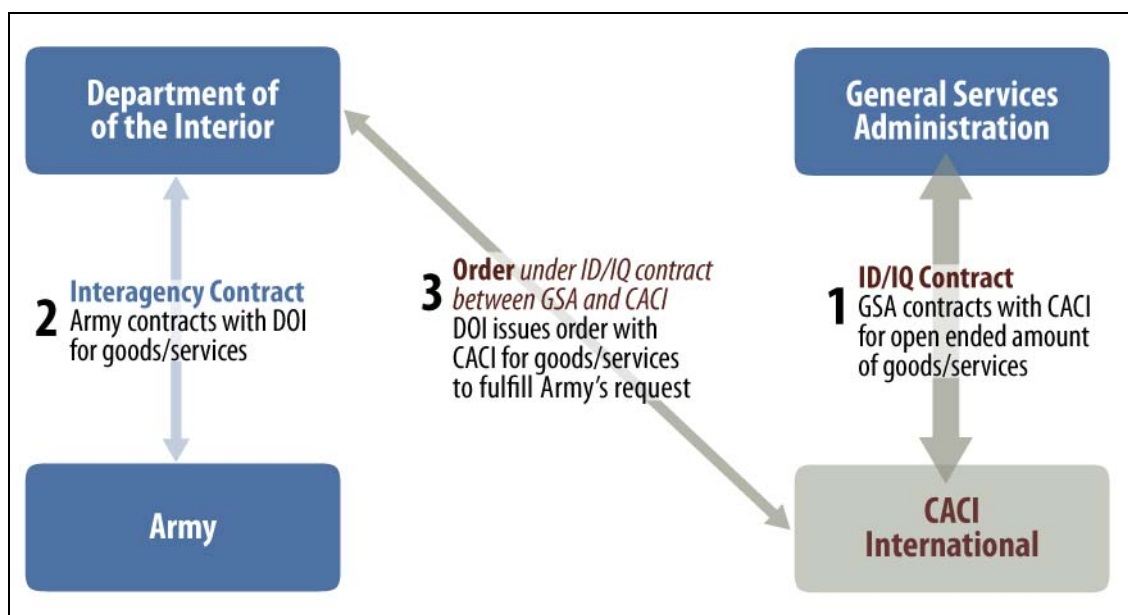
Department of the Interior

General Services Administration

2 Interagency Contract
Army contracts with DOI for goods/services

3 Order under ID/IQ contract between GSA and CACI
DOI issues order with CACI for goods/services to fulfill Army's request

1 ID/IQ Contract
GSA contracts with CACI for open ended amount of goods/services

Army

CACI International